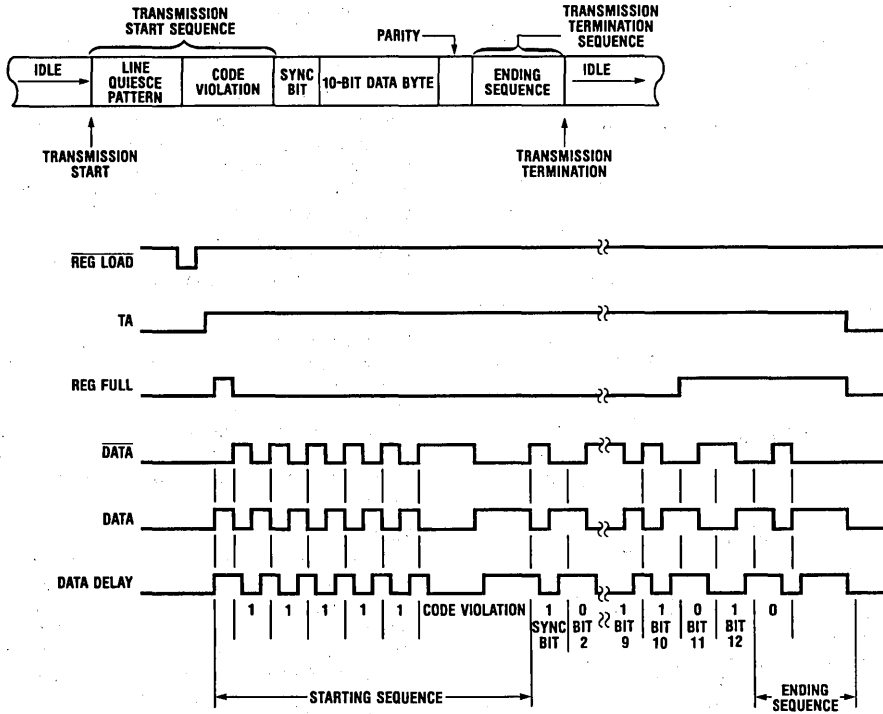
TRANSMISSION START SEQUENCE

PARITY

TRANSMISSION TERMINATION SEQUENCE

IDLE

LINE QUIESCE PATTERN

CODE VIOLATION

SYNC BIT

10-BIT DATA BYTE

ENDING SEQUENCE

IDLE

TRANSMISSION START

TRANSMISSION TERMINATION

$\overline{\text{REG LOAD}}$

TA

REG FULL

$\overline{\text{DATA}}$

DATA

DATA DELAY

1 1 1 1 1 CODE VIOLATION 1 SYNC BIT 0 BIT 2 1 BIT 9 1 BIT 10 0 BIT 11 1 BIT 12 0

STARTING SEQUENCE

ENDING SEQUENCE